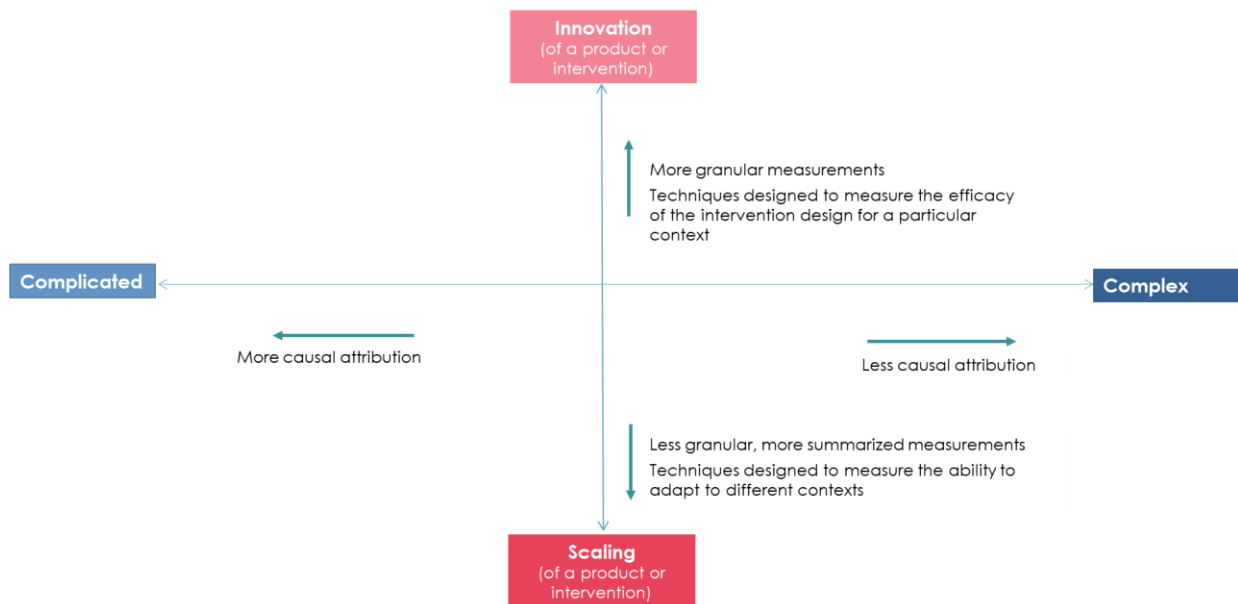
Innovation
(of a product or intervention)

More granular measurements

Techniques designed to measure the efficacy of the intervention design for a particular context

Complicated

Complex

More causal attribution

Less causal attribution

Less granular, more summarized measurements

Techniques designed to measure the ability to adapt to different contexts

Scaling
(of a product or intervention)